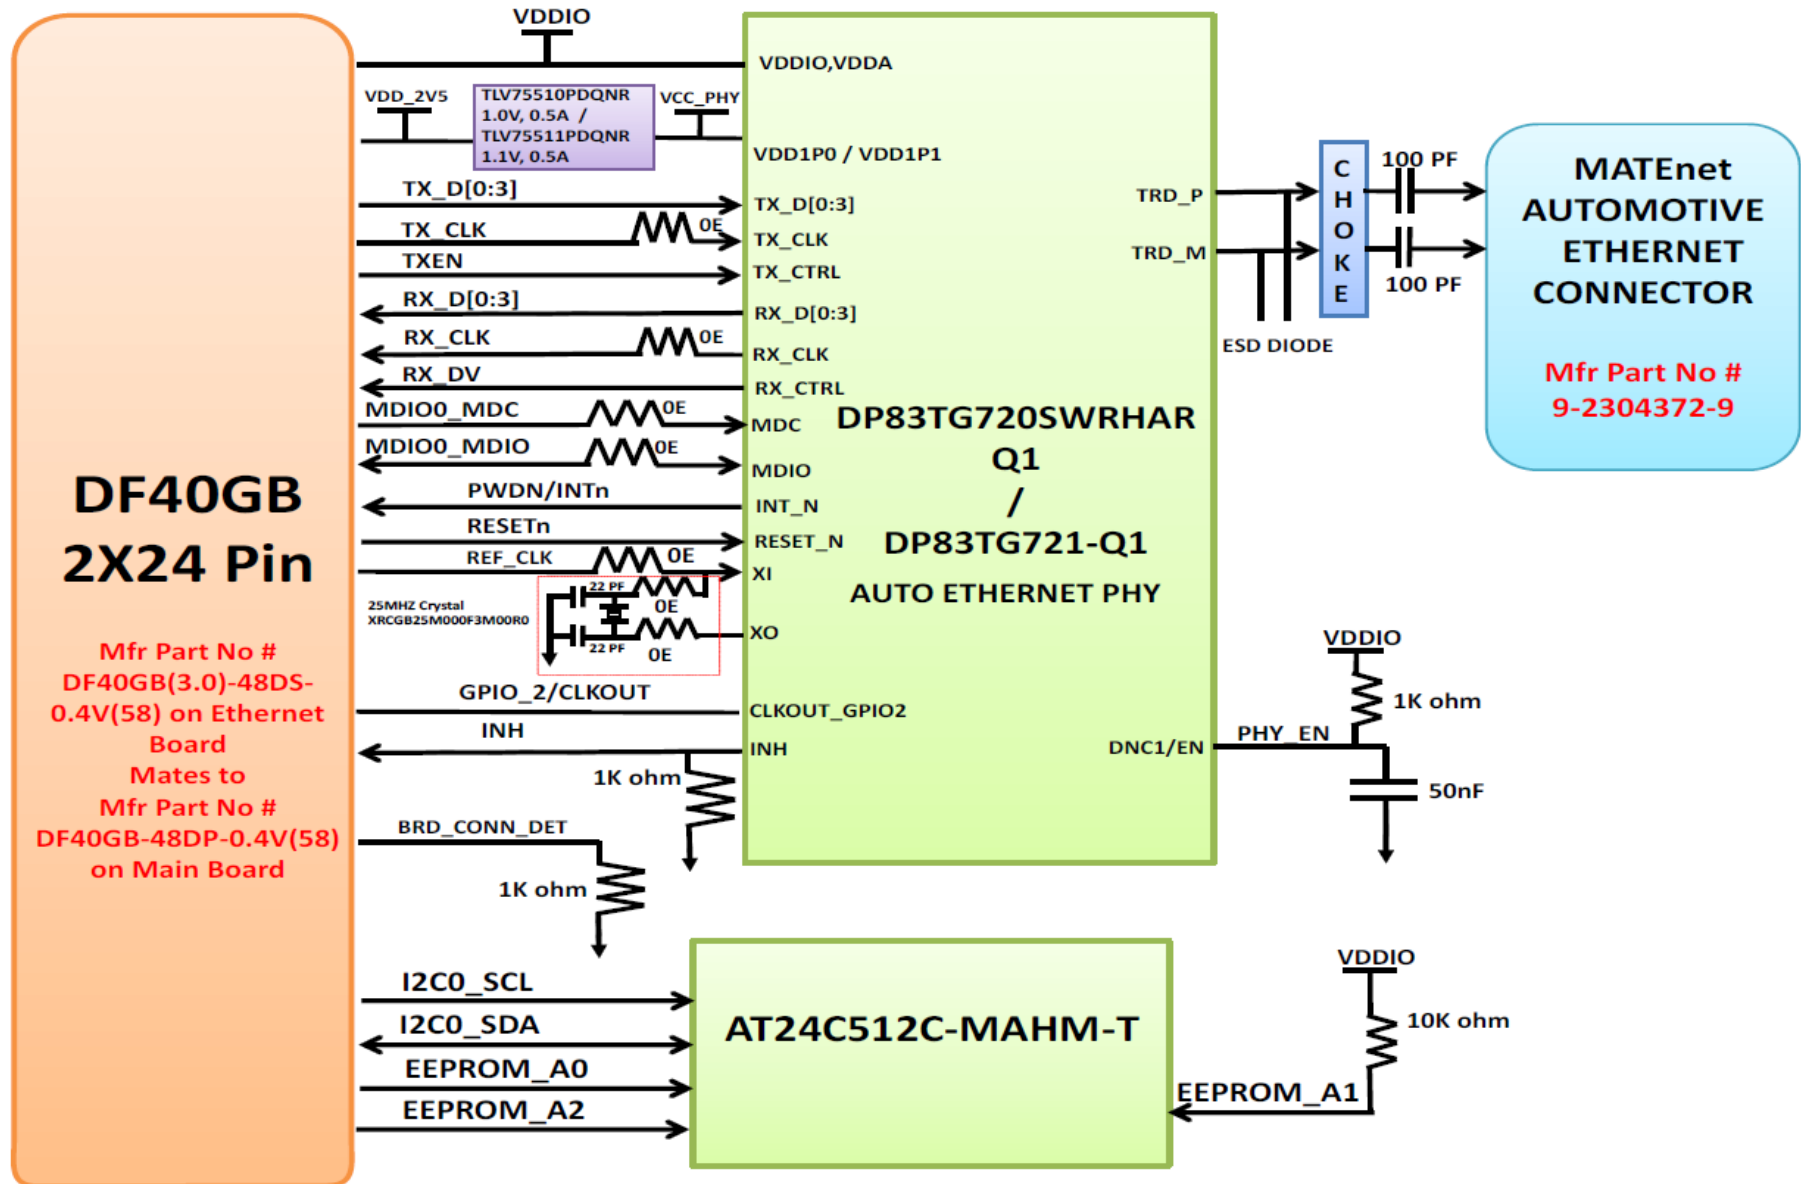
VDDIO

VDDIO,VDDA

VDD_2V5

TLV75510PDQNR 1.0V, 0.5A / TLV75511PDQNR 1.1V, 0.5A

VCC_PHY

VDD1P0 / VDD1P1

TX_D[0:3]

TX_CLK

0E

TXEN

RX_D[0:3]

RX_CLK

0E

RX_DV

MDIO0_MDC

0E

MDIO0_MDIO

0E

PWDN/INTn

RESETn

REF_CLK

0E

25MHZ Crystal XRCGB25M000F3M00R0

22 PF

0E

22 PF

0E

GPIO_2/CLKOUT

INH

1K ohm

BRD_CONN_DET

1K ohm

TX_D[0:3]

TX_CLK

TX_CTRL

RX_D[0:3]

RX_CLK

RX_CTRL

MDC

MDIO

INT_N

RESET_N

XI

XO

CLKOUT_GPIO2

INH

DP83TG720SWRHAR Q1 / DP83TG721-Q1

AUTO ETHERNET PHY

TRD_P

TRD_M

DNC1/EN

CHOKE

100 PF

100 PF

ESD DIODE

MATEnet AUTOMOTIVE ETHERNET CONNECTOR

Mfr Part No # 9-2304372-9

VDDIO

1K ohm

PHY_EN

50nF

DF40GB 2X24 Pin

Mfr Part No # DF40GB(3.0)-48DS-0.4V(58) on Ethernet Board Mates to Mfr Part No # DF40GB-48DP-0.4V(58) on Main Board

I2C0_SCL

I2C0_SDA

EEPROM_A0

EEPROM_A2

AT24C512C-MAHM-T

VDDIO

10K ohm

EEPROM_A1